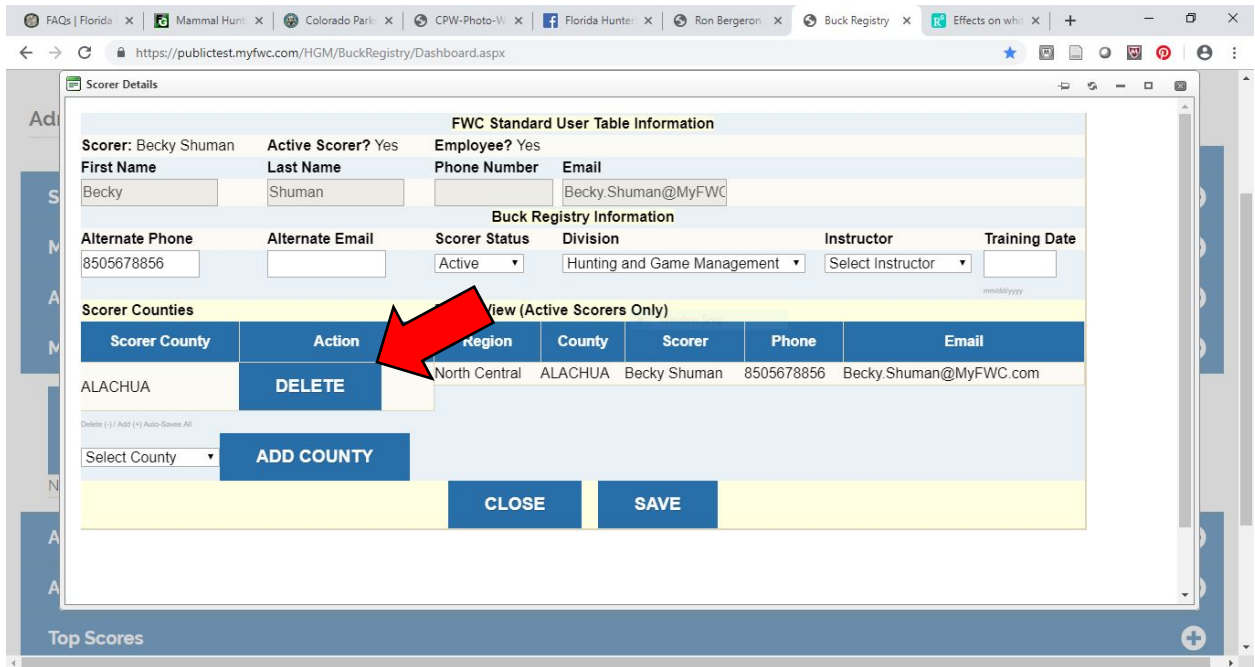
FAQs | Florida ×
Mammal Hunt ×
Colorado Park ×
CPW-Photo-W ×
Florida Hunter ×
Ron Bergeron ×
Buck Registry ×
Effects on whi ×
+

https://publictest.myfwc.com/HGM/BuckRegistry/Dashboard.aspx

Scorer Details

FWC Standard User Table Information

**Scorer:** Becky Shuman **Active Scorer?** Yes **Employee?** Yes

| First Name | Last Name | Phone Number | Email |
|---|---|---|---|
| Becky | Shuman | | Becky.Shuman@MyFWC |

Buck Registry Information

| Alternate Phone | Alternate Email | Scorer Status | Division | Instructor | Training Date |
|---|---|---|---|---|---|
| 8505678856 | | Active | Hunting and Game Management | Select Instructor | mm/dd/yyyy |

Scorer Counties

| Scorer County | Action |
|---|---|
| ALACHUA | DELETE |

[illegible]View (Active Scorers Only)

| Region | County | Scorer | Phone | Email |
|---|---|---|---|---|
| North Central | ALACHUA | Becky Shuman | 8505678856 | Becky.Shuman@MyFWC.com |

Delete (-) / Add (+) Auto-Saves All

Select County
ADD COUNTY

CLOSE
SAVE

Adı
S
M
A
M
N
A
A
Top Scores